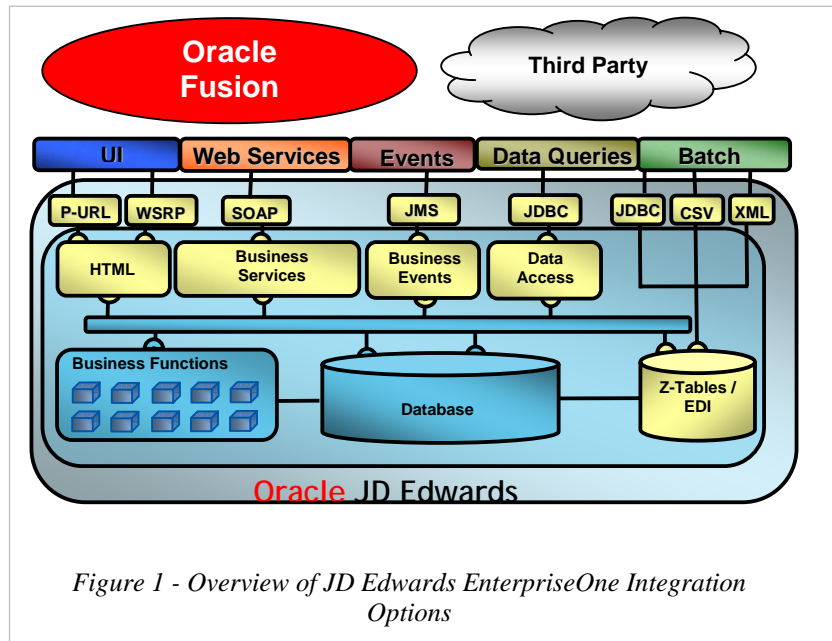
Oracle Fusion

Third Party

UI

Web Services

Events

Data Queries

Batch

P-URL

WSRP

SOAP

JMS

JDBC

JDBC

CSV

XML

HTML

Business Services

Business Events

Data Access

Business Functions

Database

Z-Tables / EDI

Oracle JD Edwards

*Figure 1 - Overview of JD Edwards EnterpriseOne Integration Options*